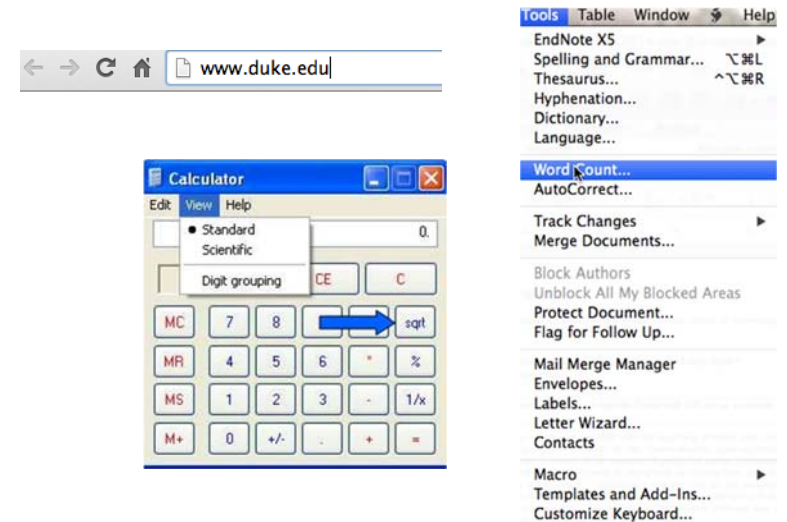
www.duke.edu

Calculator
Edit View Help
• Standard
Scientific
Digit grouping
0.
CE C
MC 7 8 sqrt
MR 4 5 6 * %
MS 1 2 3 - 1/x
M+ 0 +/- . + =

Tools Table Window Help
EndNote X5
Spelling and Grammar... ⌥⌘L
Thesaurus... ^⌥⌘R
Hyphenation...
Dictionary...
Language...
Word Count...
AutoCorrect...
Track Changes
Merge Documents...
Block Authors
Unblock All My Blocked Areas
Protect Document...
Flag for Follow Up...
Mail Merge Manager
Envelopes...
Labels...
Letter Wizard...
Contacts
Macro
Templates and Add-Ins...
Customize Keyboard...